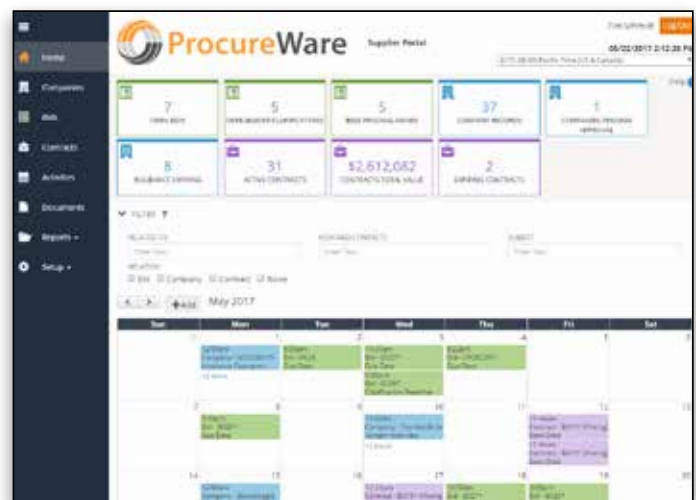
ProcureWare
Supplier Portal
Log Out
05/02/2017 2:12:20 PM

Home
Companies
Bids
Contracts
Activities
Documents
Reports
Setup

7
OPEN BIDS

5
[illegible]

5
BIDS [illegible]

37
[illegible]

1
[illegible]

8
INSURANCE EXPIRING

31
ACTIVE CONTRACTS

$2,612,082
CONTRACTS TOTAL VALUE

2
EXPIRING CONTRACTS

FILTERS

Bid Company Contract None

+Add May 2017

| Sun | Mon | Tue | Wed | Thu | Fri | Sat |
|---|---|---|---|---|---|---|
| 30 | 1 | 2 | 3 | 4 | 5 | 6 |
| 7 | 8 | 9 | 10 | 11 | 12 | 13 |
| 14 | 15 | 16 | 17 | 18 | 19 | 20 |